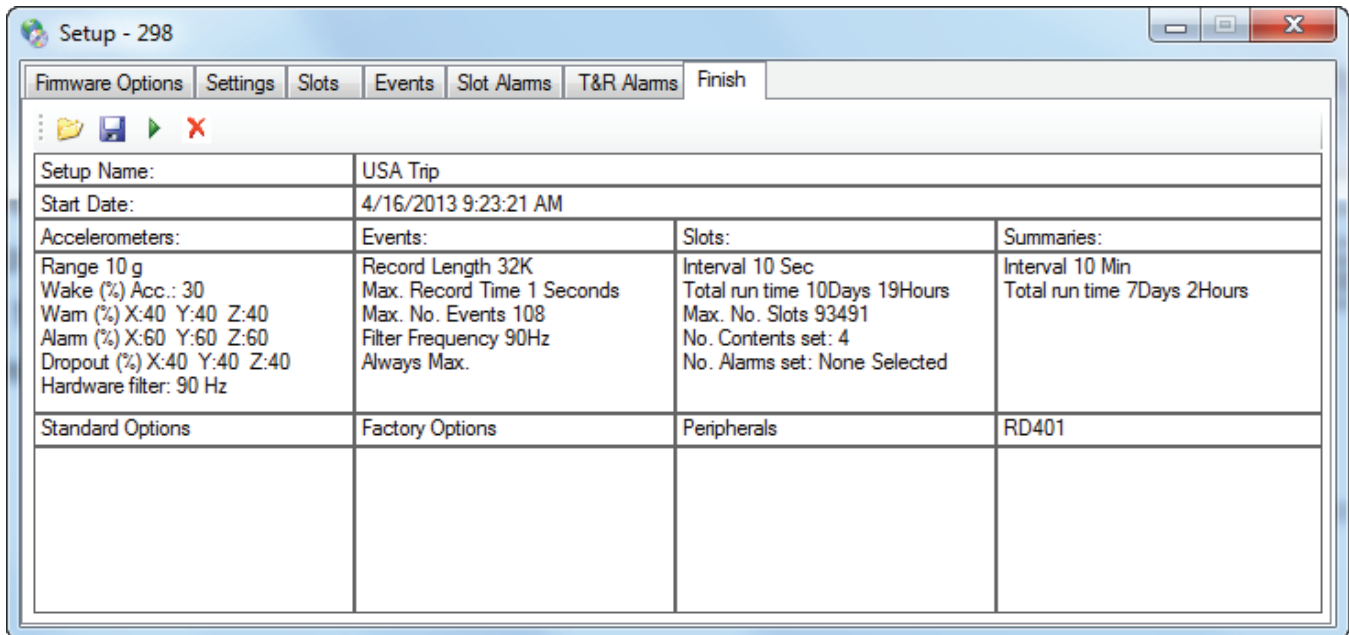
Setup - 298

Firmware Options | Settings | Slots | Events | Slot Alarms | T&R Alarms | Finish

| Setup Name: | USA Trip | | |
|---|---|---|---|
| Start Date: | 4/16/2013 9:23:21 AM | | |
| Accelerometers: | Events: | Slots: | Summaries: |
| Range 10 g<br>Wake (%) Acc.: 30<br>Warn (%) X:40 Y:40 Z:40<br>Alarm (%) X:60 Y:60 Z:60<br>Dropout (%) X:40 Y:40 Z:40<br>Hardware filter: 90 Hz | Record Length 32K<br>Max. Record Time 1 Seconds<br>Max. No. Events 108<br>Filter Frequency 90Hz<br>Always Max. | Interval 10 Sec<br>Total run time 10Days 19Hours<br>Max. No. Slots 93491<br>No. Contents set: 4<br>No. Alarms set: None Selected | Interval 10 Min<br>Total run time 7Days 2Hours |
| Standard Options | Factory Options | Peripherals | RD401 |
| | | | |